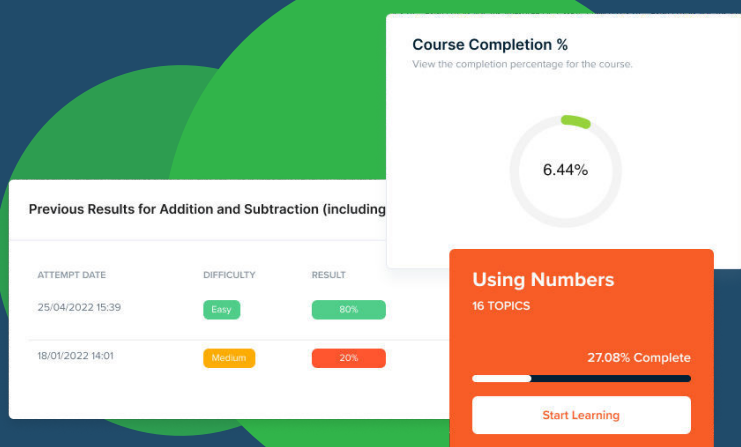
Course Completion %

View the completion percentage for the course.

6.44%

Previous Results for Addition and Subtraction (including

| ATTEMPT DATE | DIFFICULTY | RESULT |
|---|---|---|
| 25/04/2022 15:39 | Easy | 80% |
| 18/01/2022 14:01 | Medium | 20% |

Using Numbers

16 TOPICS

27.08% Complete

Start Learning